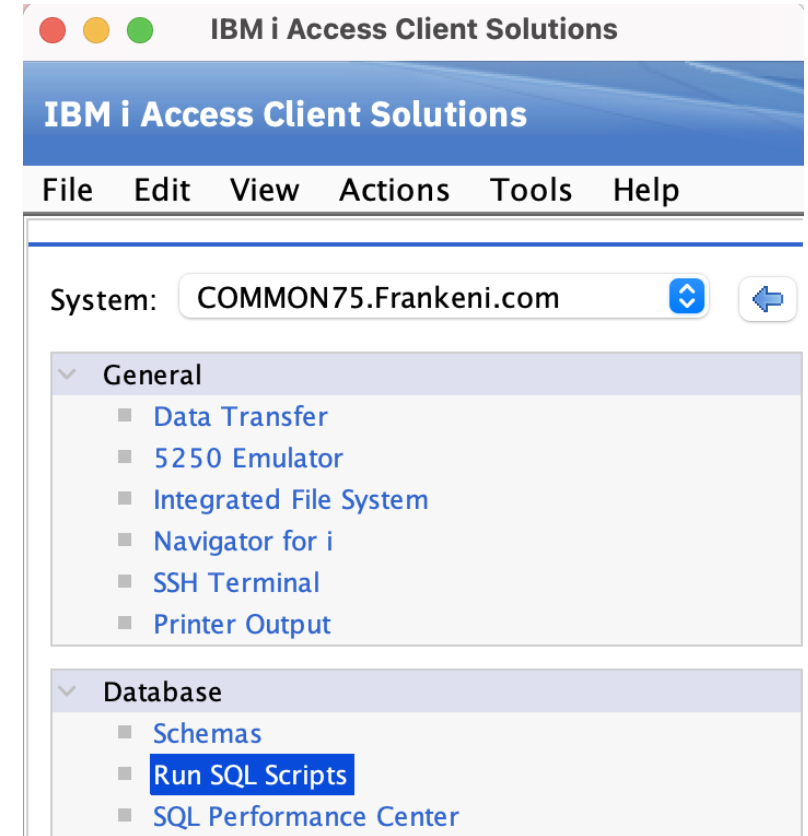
IBM i Access Client Solutions

IBM i Access Client Solutions

File Edit View Actions Tools Help

System: COMMON75.Frankeni.com

General
Data Transfer
5250 Emulator
Integrated File System
Navigator for i
SSH Terminal
Printer Output

Database
Schemas
Run SQL Scripts
SQL Performance Center